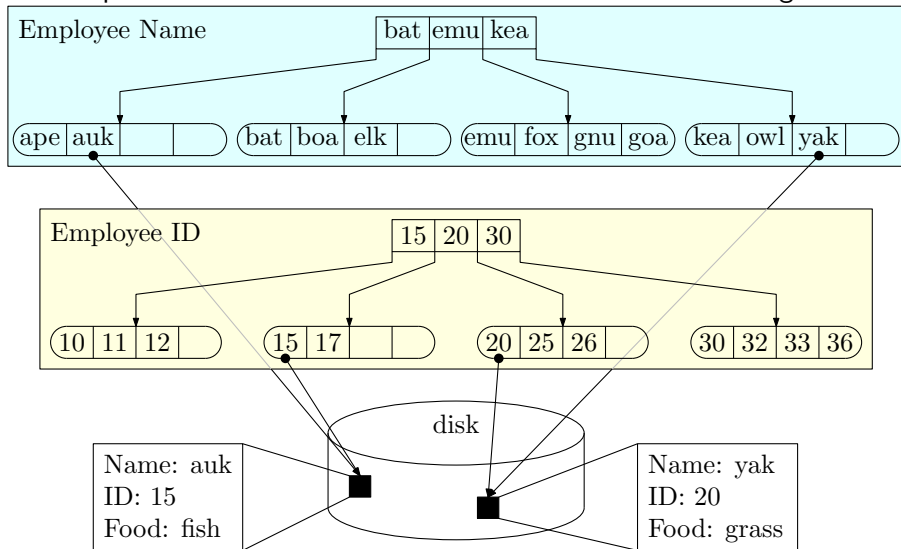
Employee Name

bat emu kea

ape auk

bat boa elk

emu fox gnu goa

kea owl yak

Employee ID

15 20 30

10 11 12

15 17

20 25 26

30 32 33 36

disk

Name: auk
ID: 15
Food: fish

Name: yak
ID: 20
Food: grass